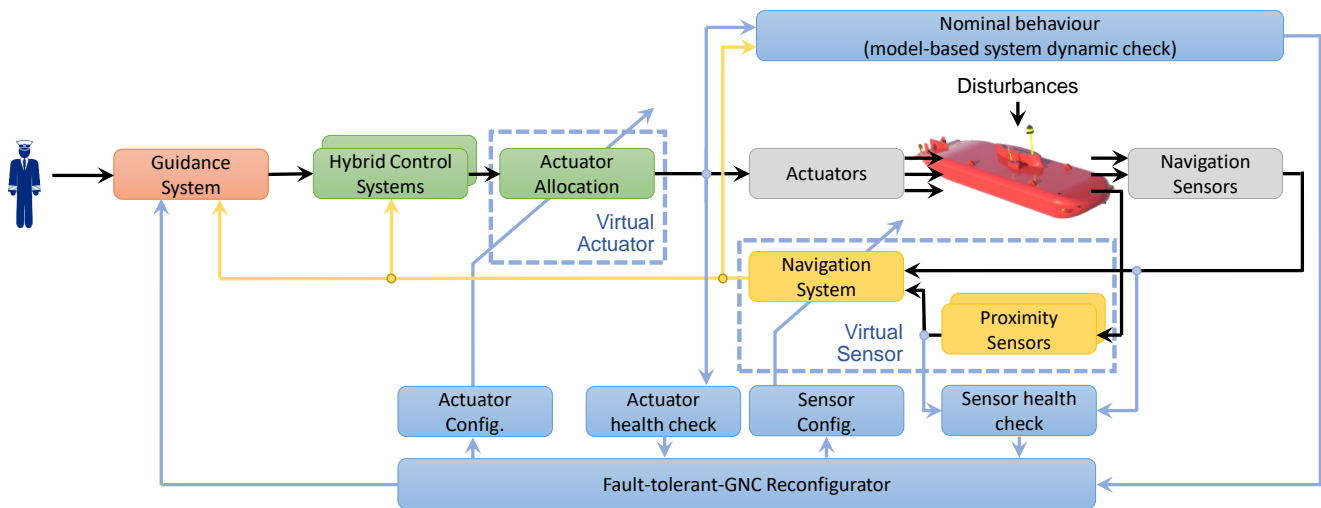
Nominal behaviour
(model-based system dynamic check)

Disturbances

Guidance System

Hybrid Control Systems

Actuator Allocation

Virtual Actuator

Actuators

Navigation Sensors

Navigation System

Proximity Sensors

Virtual Sensor

Actuator Config.

Actuator health check

Sensor Config.

Sensor health check

Fault-tolerant-GNC Reconfigurator